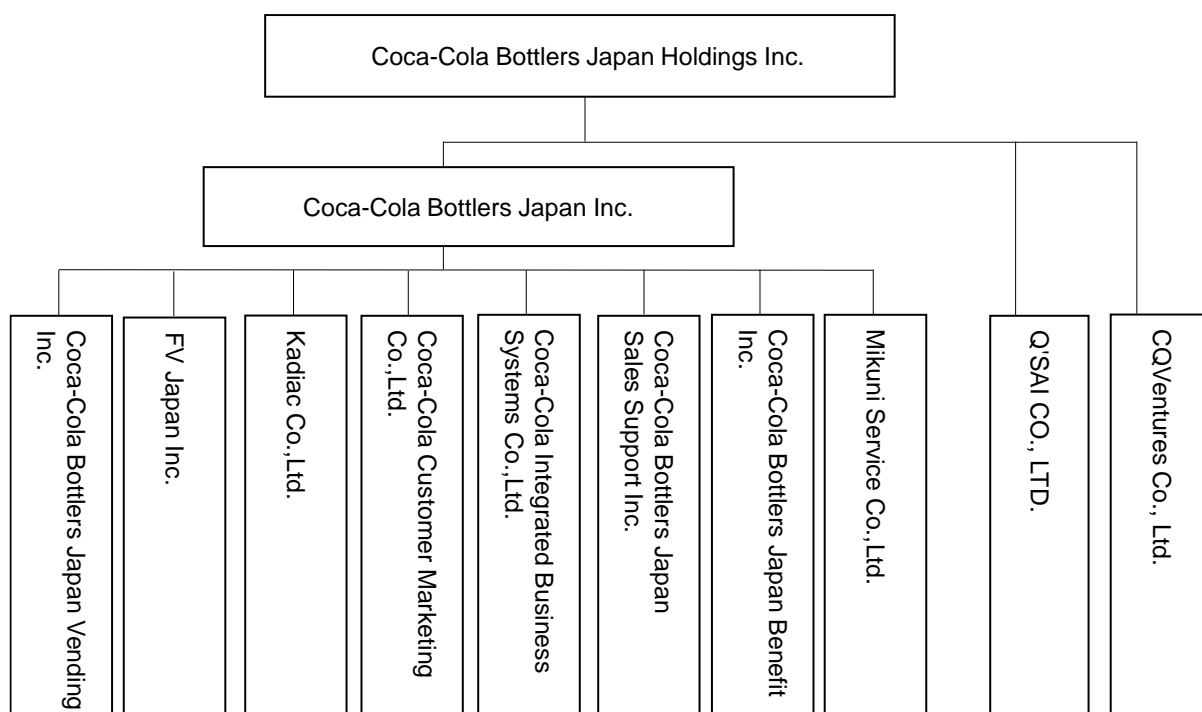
Coca-Cola Bottlers Japan Holdings Inc.

Coca-Cola Bottlers Japan Inc.

Coca-Cola Bottlers Japan Vending Inc.

FV Japan Inc.

Kadiac Co.,Ltd.

Coca-Cola Customer Marketing Co.,Ltd.

Coca-Cola Integrated Business Systems Co.,Ltd.

Coca-Cola Bottlers Japan Sales Support Inc.

Coca-Cola Bottlers Japan Benefit Inc.

Mikuni Service Co.,Ltd.

Q'SAI CO., LTD.

CQVentures Co., Ltd.